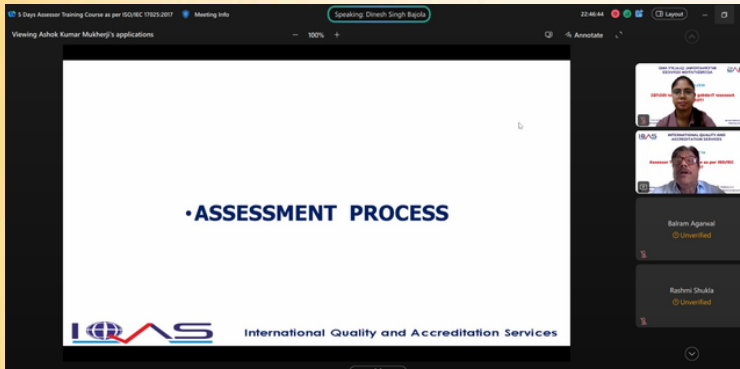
5 Days Assessor Training Course as per ISO/IEC 17025:2017
Meeting Info
Speaking: Dinesh Singh Bajola
22:46:44
Layout
Viewing Ashok Kumar Mukherji's applications
100%
Annotate

•ASSESSMENT PROCESS

IQAS International Quality and Accreditation Services

IQAS INTERNATIONAL QUALITY AND ACCREDITATION SERVICES
Assessor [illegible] as per ISO/IEC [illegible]

Balram Agarwal
Unverified

Rashmi Shukla
Unverified